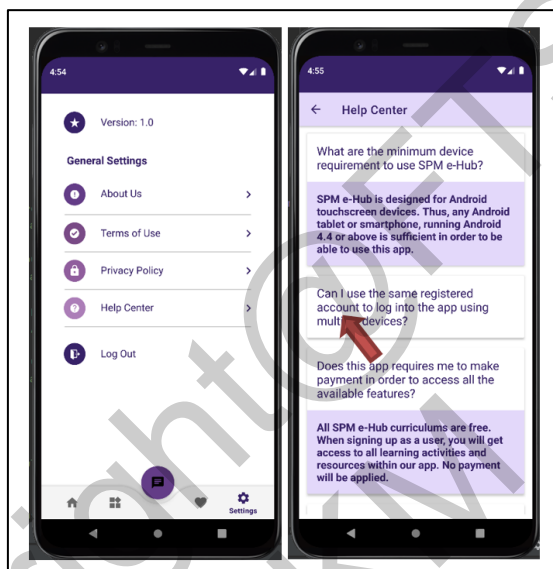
4:54

Version: 1.0

General Settings

About Us

Terms of Use

Privacy Policy

Help Center

Log Out

Settings

4:55

Help Center

What are the minimum device requirement to use SPM e-Hub?

SPM e-Hub is designed for Android touchscreen devices. Thus, any Android tablet or smartphone, running Android 4.4 or above is sufficient in order to be able to use this app.

Can I use the same registered account to log into the app using mult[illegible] devices?

Does this app requires me to make payment in order to access all the available features?

All SPM e-Hub curriculums are free. When signing up as a user, you will get access to all learning activities and resources within our app. No payment will be applied.